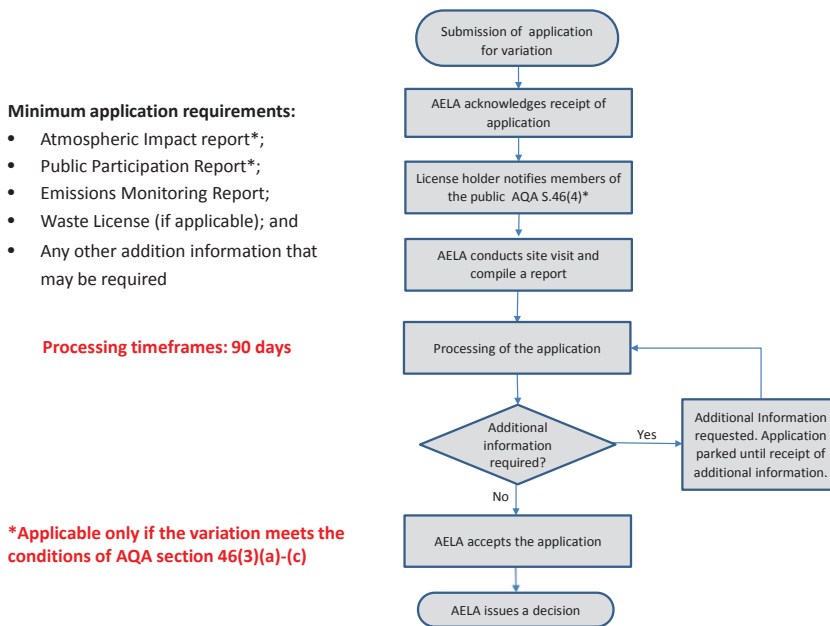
Minimum application requirements:

- Atmospheric Impact report*;
- Public Participation Report*;
- Emissions Monitoring Report;
- Waste License (if applicable); and
- Any other addition information that may be required

Processing timeframes: 90 days

*Applicable only if the variation meets the conditions of AQA section 46(3)(a)-(c)

Submission of application for variation

AELA acknowledges receipt of application

License holder notifies members of the public AQA S.46(4)*

AELA conducts site visit and compile a report

Processing of the application

Additional information required?

Yes

Additional Information requested. Application parked until receipt of additional information.

No

AELA accepts the application

AELA issues a decision